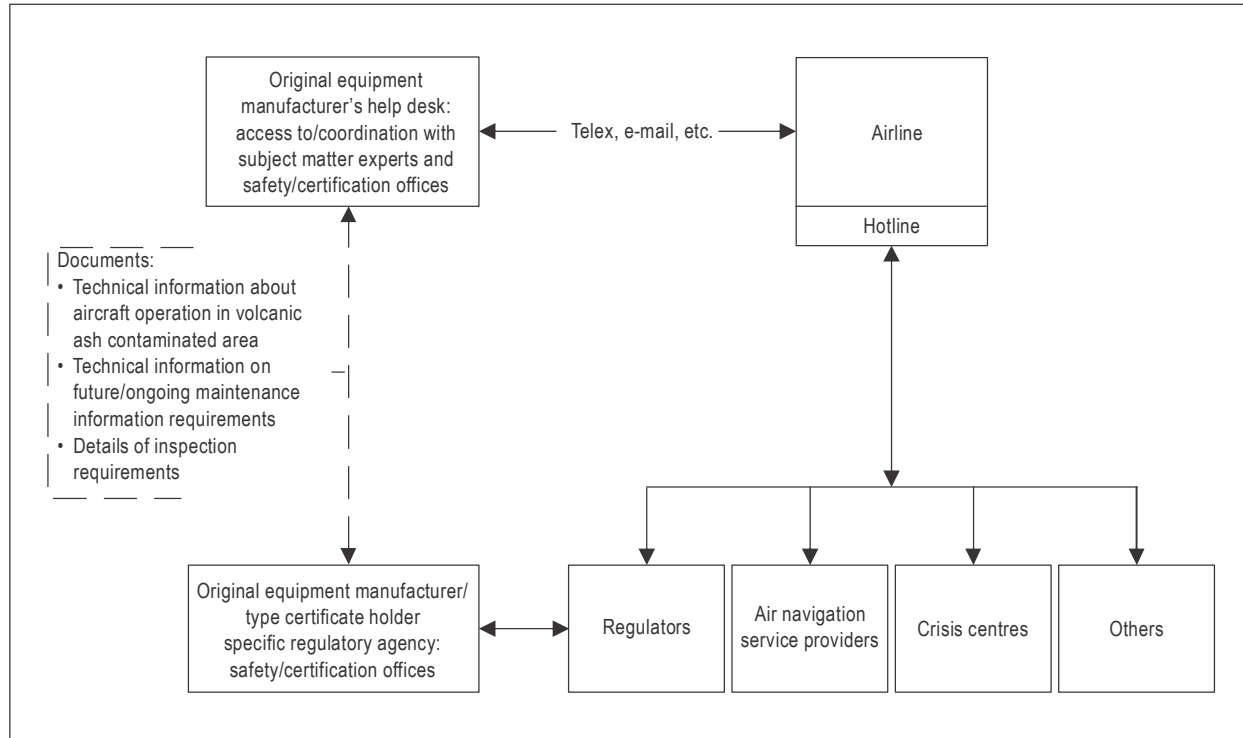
Original equipment manufacturer's help desk: access to/coordination with subject matter experts and safety/certification offices

Telex, e-mail, etc.

Airline

Hotline

Documents:
• Technical information about aircraft operation in volcanic ash contaminated area
• Technical information on future/ongoing maintenance information requirements
• Details of inspection requirements

Original equipment manufacturer/ type certificate holder specific regulatory agency: safety/certification offices

Regulators

Air navigation service providers

Crisis centres

Others